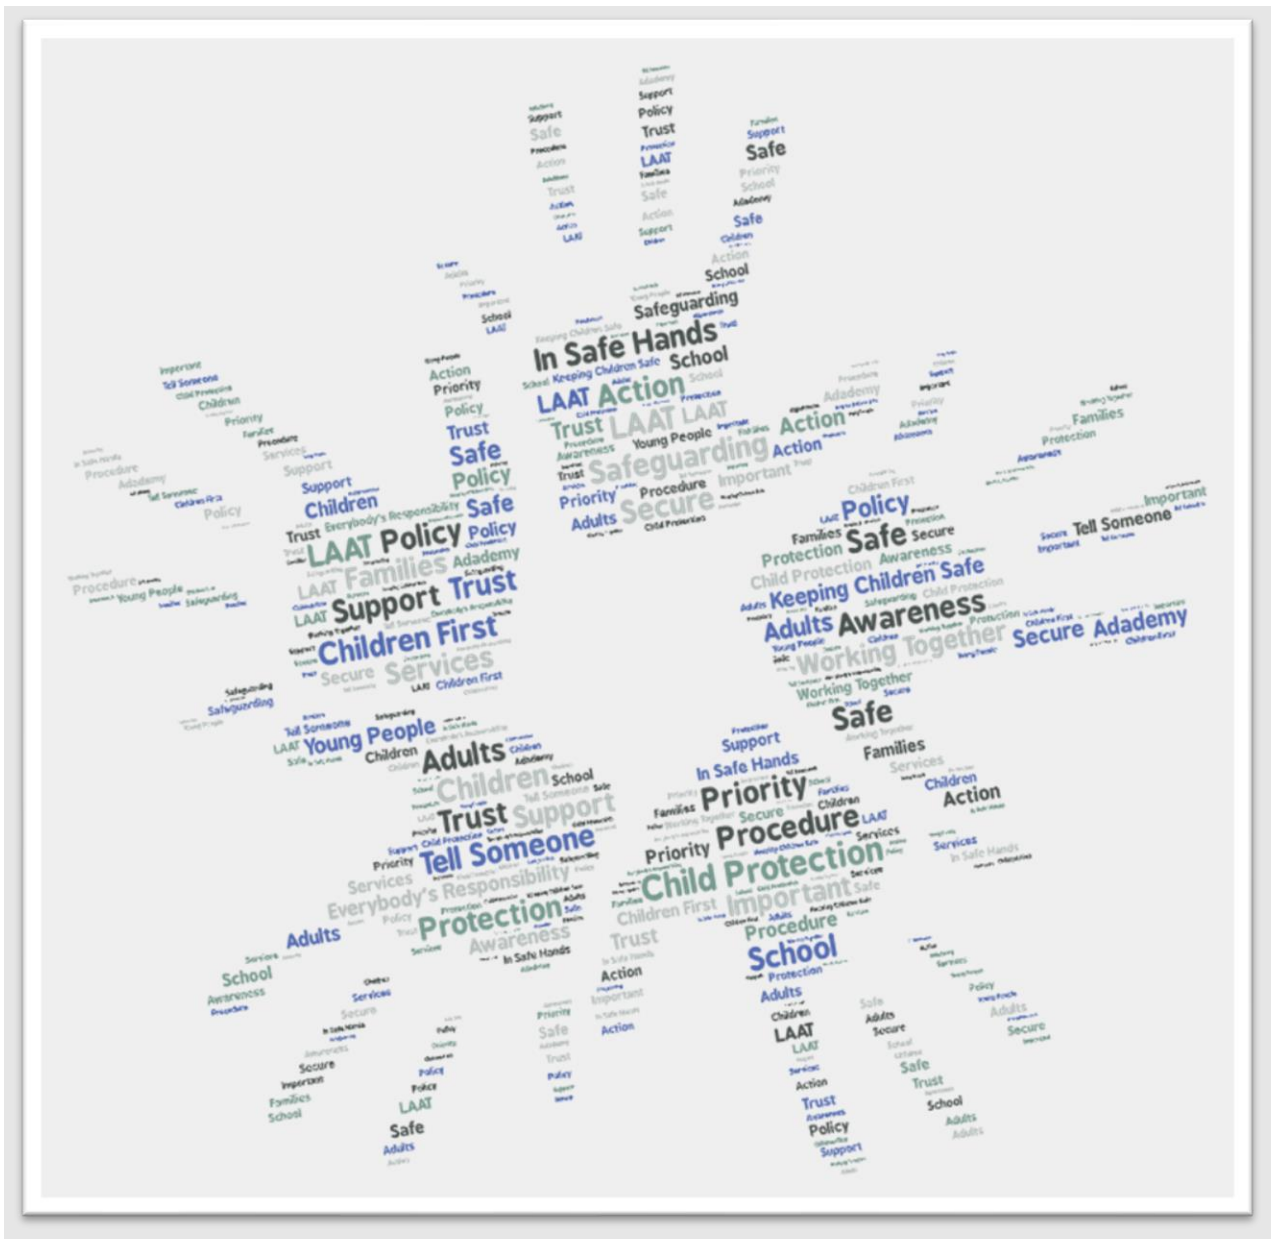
Support
Policy
Trust
LAAT
Safe
Action
Support
Safe
Safe
School
Safeguarding
In Safe Hands
School
Keeping Children Safe
LAAT Action
Trust LAAT LAAT
Young People
Action
Safeguarding
Action
Important
Priority
Procedure
Adults Secure
Action
Priority
Policy
Trust
Safe
Policy
Support
Children
Safe
Trust
Everybody's Responsibility
Policy
LAAT Policy
Families
Academy
LAAT
Support
Trust
Children First
Secure
Services
LAAT
Children First
Procedure
Young People
Safeguarding
Families
Protection
Policy
Families
Safe
Secure
Protection
Child Protection
Awareness
Keeping Children Safe
Adults Awareness
Working Together
Working Together
Secure
Academy
Tell Someone
Important
Safe
Young People
Tell Someone
Children
Adults
Children
School
Trust
Support
Tell Someone
Services
Everybody's Responsibility
Protection
Awareness
In Safe Hands
Adults
School
Support
In Safe Hands
Priority
Secure
Procedure
Priority
Child Protection
Children First
Important
Procedure
Trust
School
Families
Services
Children
Action
Services
Action
Adults
Children
LAAT
Trust
Policy
Support
Safe
Trust
School
Safe
LAAT
Policy
Police
Secure
Important
Families
School